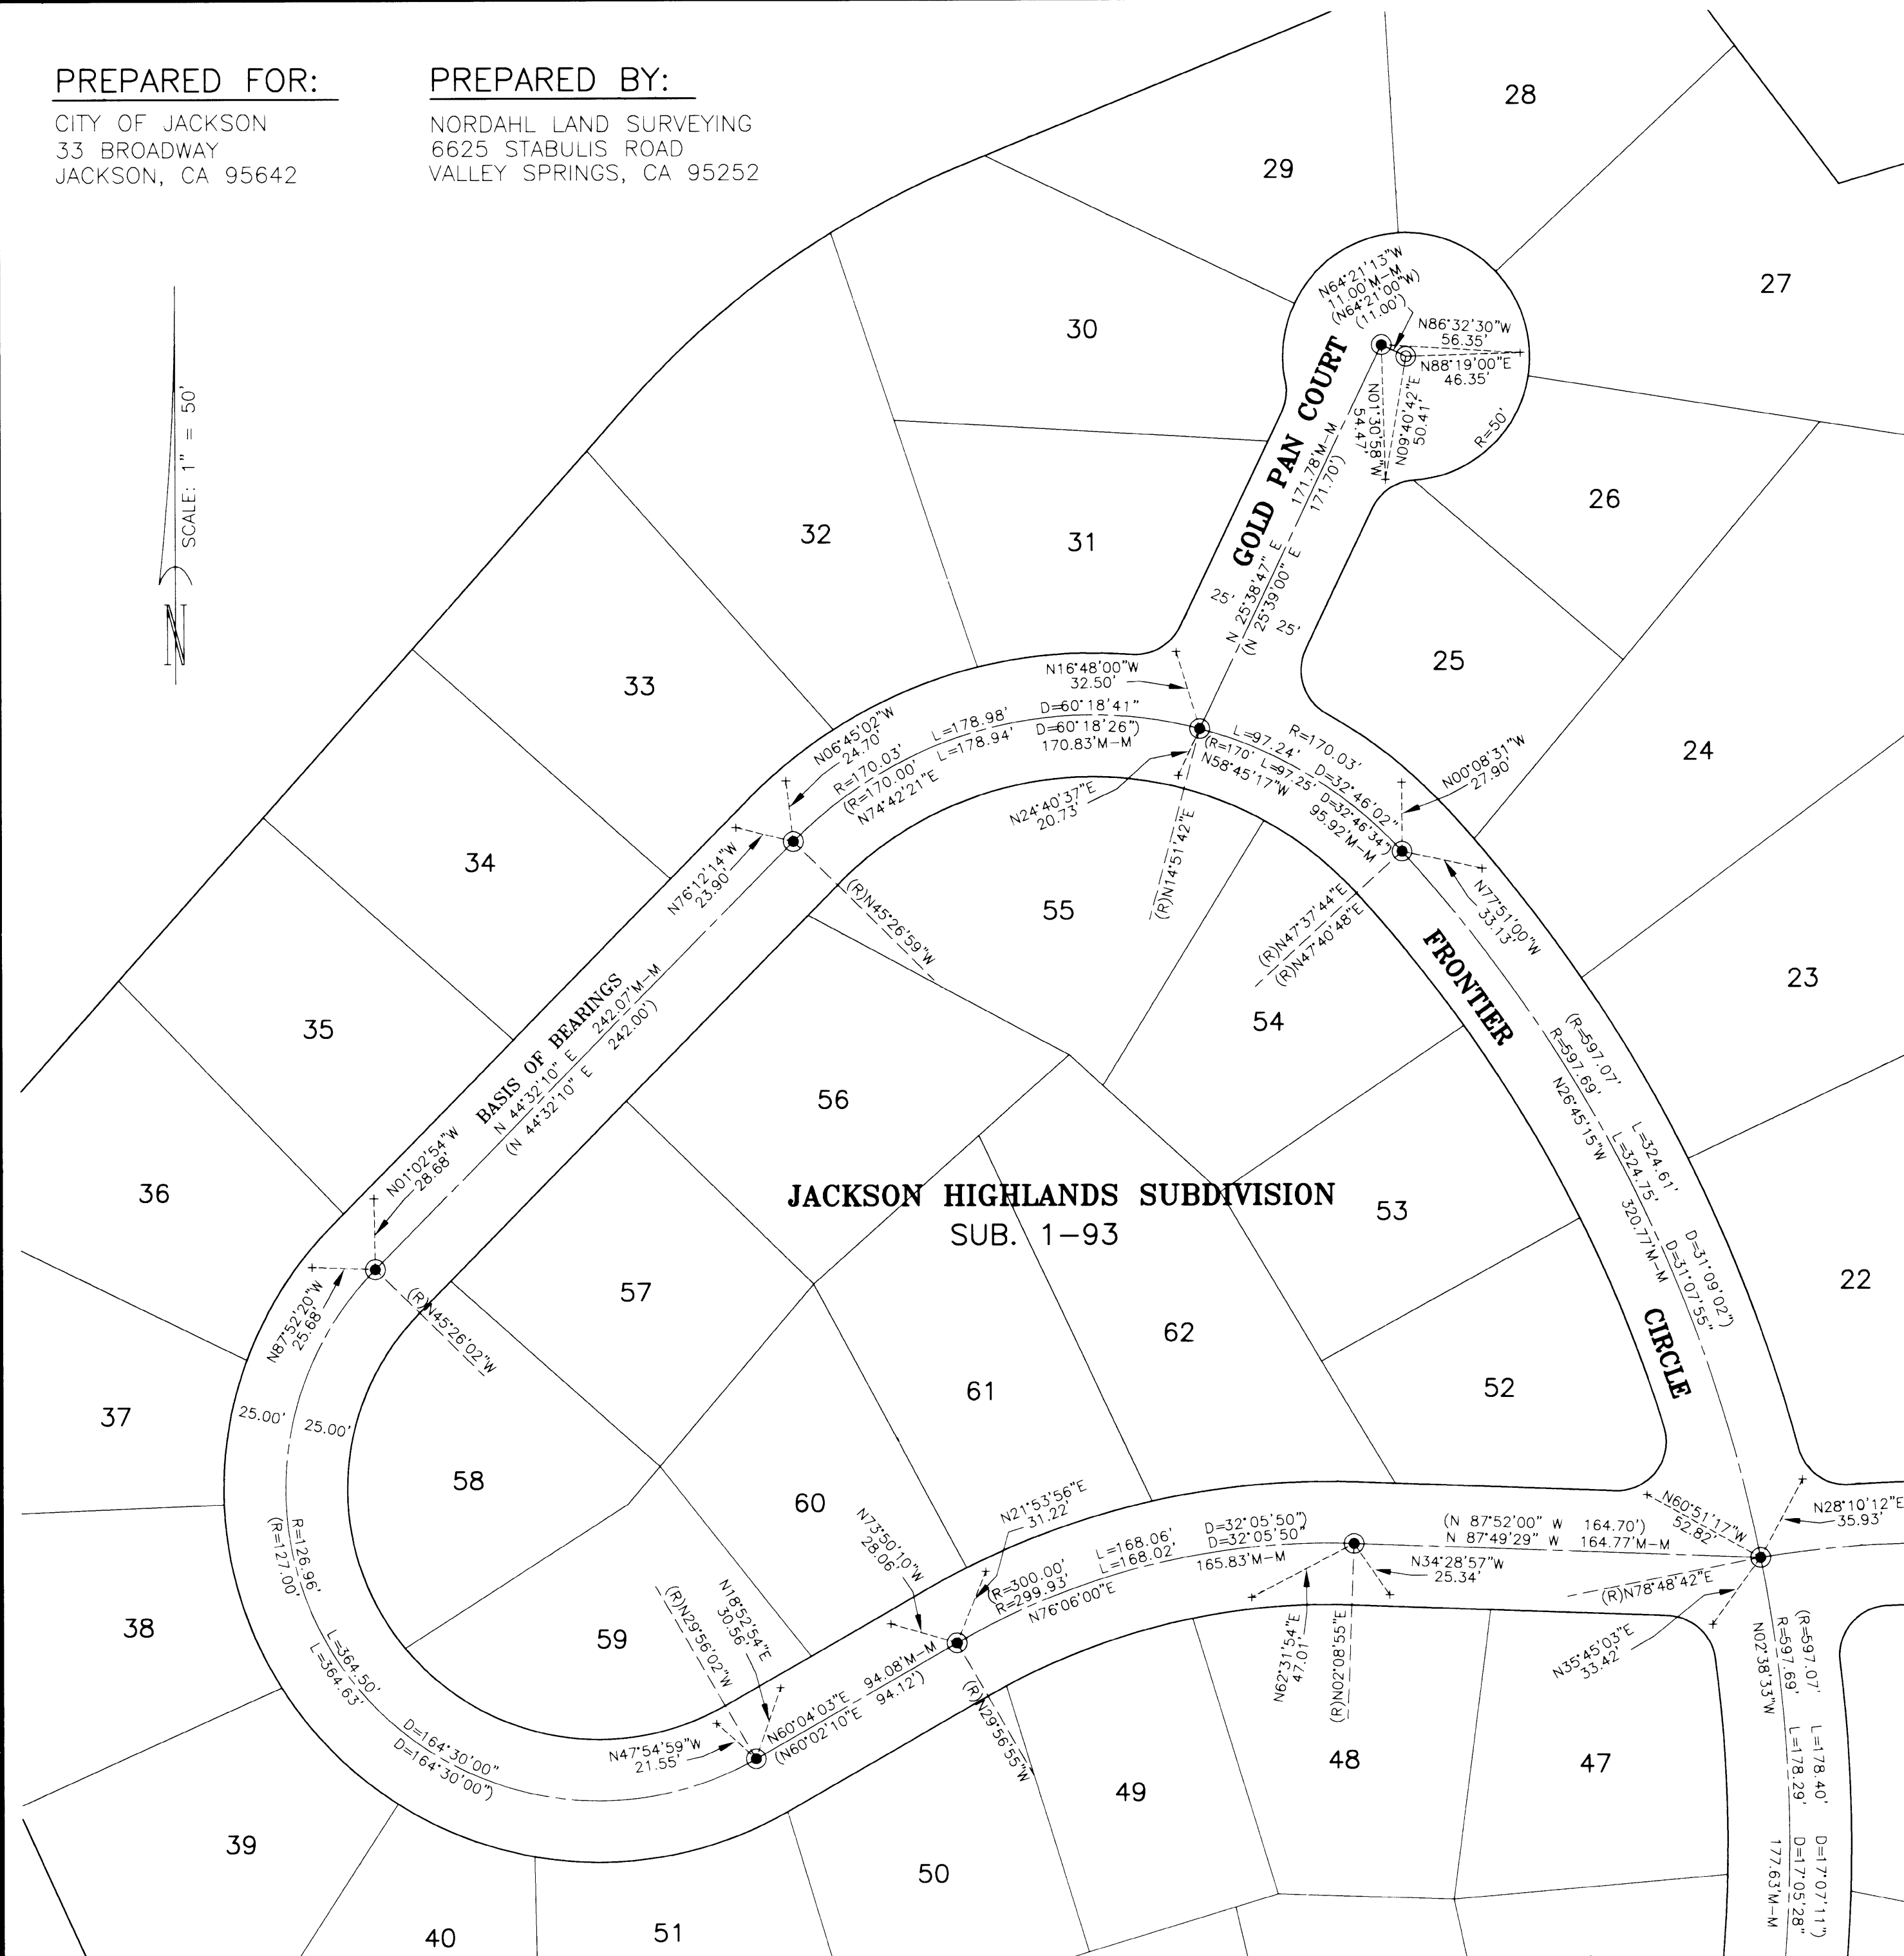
PREPARED FOR:
CITY OF JACKSON
33 BROADWAY
JACKSON, CA 95642

PREPARED BY:
NORDAHL LAND SURVEYING
6625 STABULIS ROAD
VALLEY SPRINGS, CA 95252

SCALE: 1" = 50'

N

28
29
27
30
26
31
32
25
24
33
34
55
23
54
35
56
36
53
22
57
62
61
52
37
58
60
38
59
48
47
49
39
50
40
51

JACKSON HIGHLANDS SUBDIVISION
SUB. 1-93

GOLD PAN COURT
FRONTIER
CIRCLE
BASIS OF BEARINGS

N64°21'13"W
11.00'M-M
(N64°21'00"W)
(11.00')
N86°32'30"W
56.35'
N88°19'00"E
46.35'
N01°30'58"W
54.47'
N09°40'42"E
50.41'
R=50'
N 25°38'47" E 171.78'M-M
(N 25°39'00" E 171.70')
25'
25'
N16°48'00"W
32.50'
D=60°18'41"
(D=60°18'26")
170.83'M-M
L=178.98'
(L=178.94'
R=170.03'
(R=170.00'
N74°42'21"E
N06°45'02"W
24.70'
L=97.24'
(R=170'
L=97.25'
N58°45'17"W
R=170.03'
D=32°46'02"
D=32°46'34")
95.92'M-M
N00°08'31"W
27.90'
N24°40'37"E
20.73'
(R)N14°51'42"E
N76°12'14"W
23.90'
(R)N45°26'59"W
(R)N47°37'44"E
(R)N47°40'48"E
N77°51'00"W
33.13'
N 44°32'10" E 242.07'M-M
(N 44°32'10" E 242.00')
N01°02'54"W
28.68'
(R=597.07'
R=597.69'
N26°45'15"W
L=324.61'
(L=324.75'
320.77'M-M
D=31°09'02"
(D=31°07'55"
N87°52'20"W
25.68'
(R)N45°26'02"W
25.00'
25.00'
R=126.96'
(R=127.00'
L=364.50'
(L=364.63'
D=164°30'00"
(D=164°30'00")
N47°54'59"W
21.55'
(R)N29°56'02"W
N18°52'54"E
30.56'
N60°04'03"E 94.08'M-M
(N60°02'10"E 94.12')
N73°50'10"W
28.06'
(R)N29°56'55"W
N21°53'56"E
31.22'
(R=300.00'
R=299.93'
N76°06'00"E
L=168.06'
(L=168.02'
D=32°05'50"
D=32°05'50")
165.83'M-M
N62°31'54"E
47.01'
(R)N02°08'55"E
(N 87°52'00" W 164.70')
N 87°49'29" W 164.77'M-M
N34°28'57"W
25.34'
N60°51'17"W
52.82'
N28°10'12"E
35.93'
(R)N78°48'42"E
N35°45'03"E
33.42'
N02°38'33"W
(R=597.07'
R=597.69'
L=178.40'
(L=178.29'
D=17°07'11")
D=17°05'28"
177.63'M-M